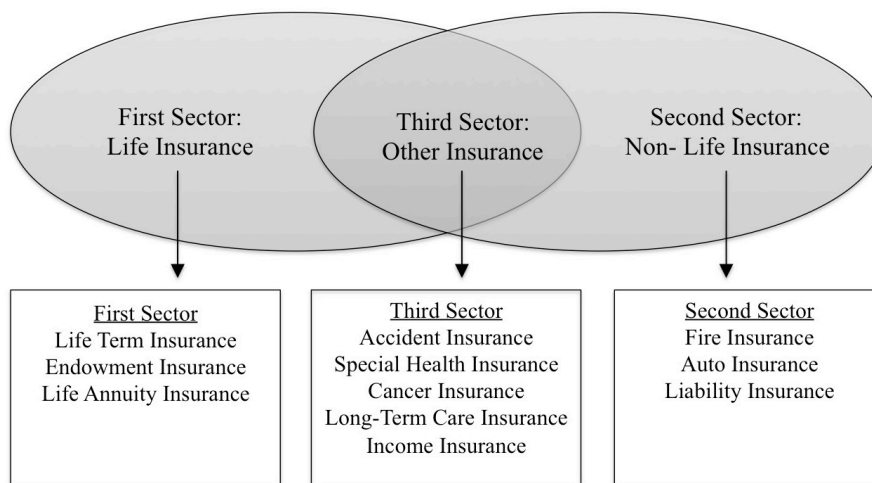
First Sector:
Life Insurance

Third Sector:
Other Insurance

Second Sector:
Non- Life Insurance

First Sector
Life Term Insurance
Endowment Insurance
Life Annuity Insurance

Third Sector
Accident Insurance
Special Health Insurance
Cancer Insurance
Long-Term Care Insurance
Income Insurance

Second Sector
Fire Insurance
Auto Insurance
Liability Insurance